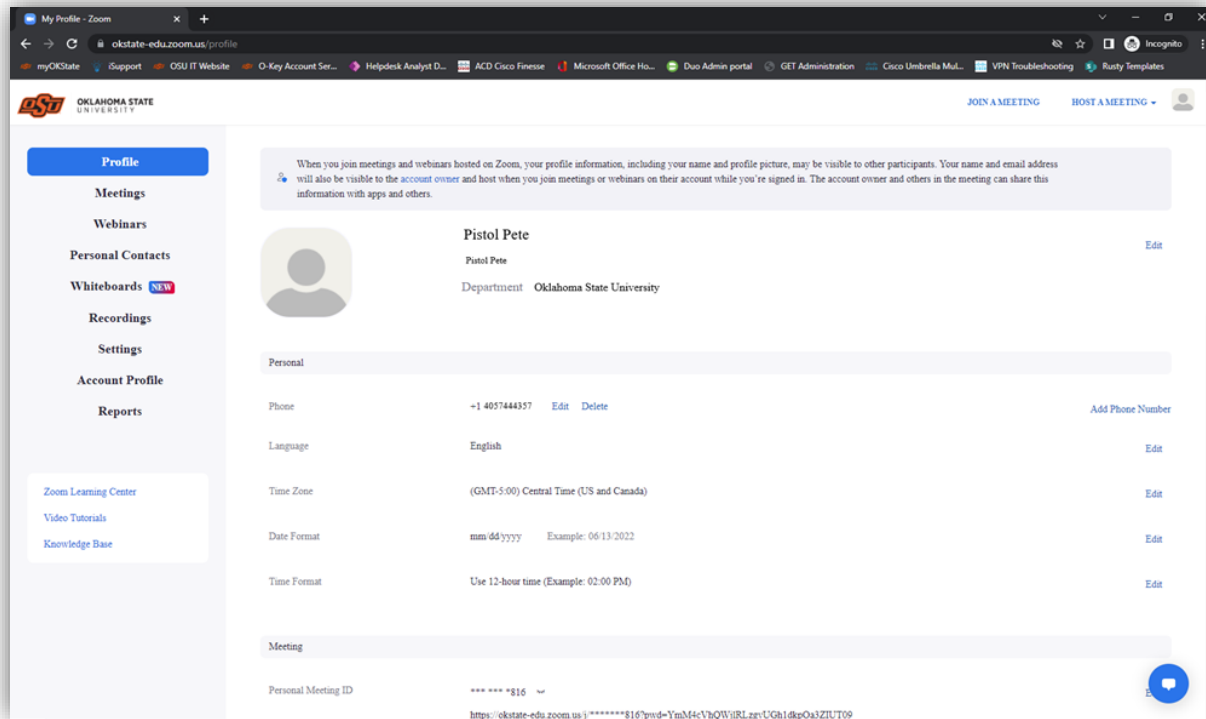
My Profile - Zoom

okstate-edu.zoom.us/profile

Incognito

myOKState iSupport OSU IT Website O-Key Account Ser... Helpdesk Analyst D... ACD Cisco Finesse Microsoft Office Ho... Duo Admin portal GET Administration Cisco Umbrella Mul... VPN Troubleshooting Rusty Templates

OKLAHOMA STATE UNIVERSITY

JOIN A MEETING HOST A MEETING

Profile
Meetings
Webinars
Personal Contacts
Whiteboards NEW
Recordings
Settings
Account Profile
Reports

Zoom Learning Center
Video Tutorials
Knowledge Base

When you join meetings and webinars hosted on Zoom, your profile information, including your name and profile picture, may be visible to other participants. Your name and email address will also be visible to the account owner and host when you join meetings or webinars on their account while you're signed in. The account owner and others in the meeting can share this information with apps and others.

Pistol Pete
Pistol Pete
Department Oklahoma State University
Edit

Personal

| | | |
|---|---|---|
| Phone | +1 4057444357 Edit Delete | Add Phone Number |
| Language | English | Edit |
| Time Zone | (GMT-5:00) Central Time (US and Canada) | Edit |
| Date Format | mm/dd/yyyy Example: 06/13/2022 | Edit |
| Time Format | Use 12-hour time (Example: 02:00 PM) | Edit |

Meeting

Personal Meeting ID *** *** *816
https://okstate-edu.zoom.us/j/*******816?pwd=YmM4cVhQWilRLzgvUGh1dkpOa3ZIUT09